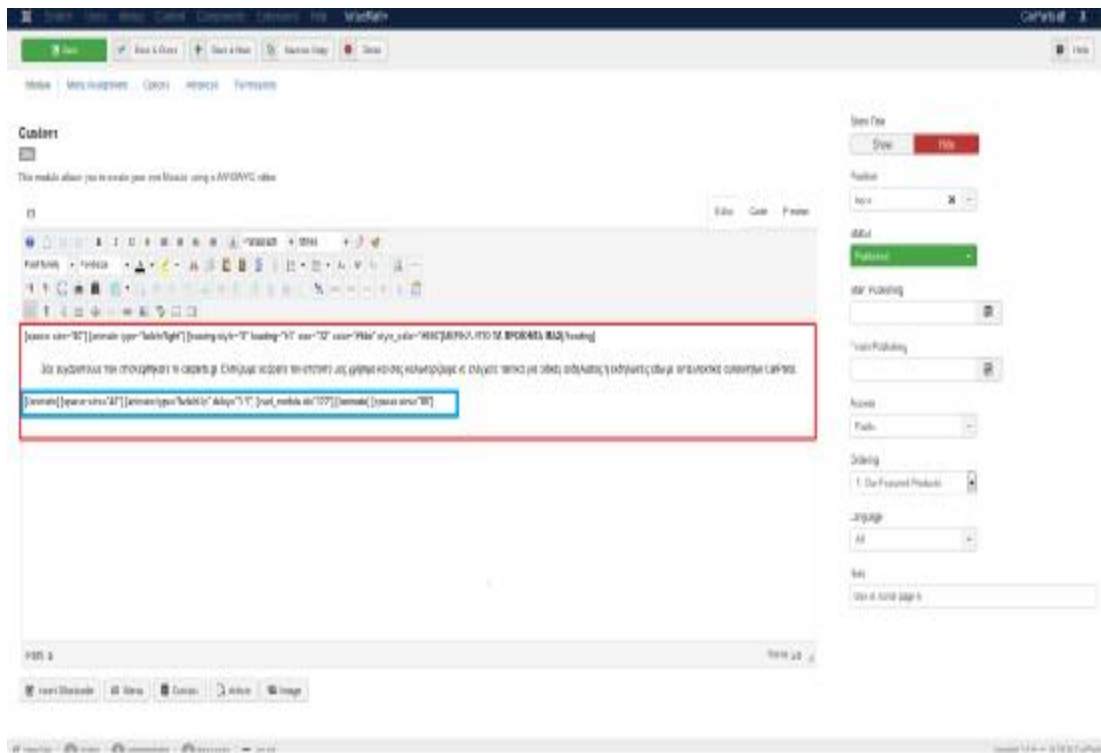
System Users Menus Content Components Extensions Help

Save | Save & Close | Save & New | Save as Copy | Close

Help

Module | Menu Assignment | Options | Advanced | Permissions

Custom

This module allows you to create your own Module using a WYSIWYG editor.

Editor | Code | Preview

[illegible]

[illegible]

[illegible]

Show Title

Show | Hide

Position

Status

Published

Start Publishing

Finish Publishing

Access

Public

Ordering

Language

All

Note

Insert Shortcode | Menu | Contact | Article | Image